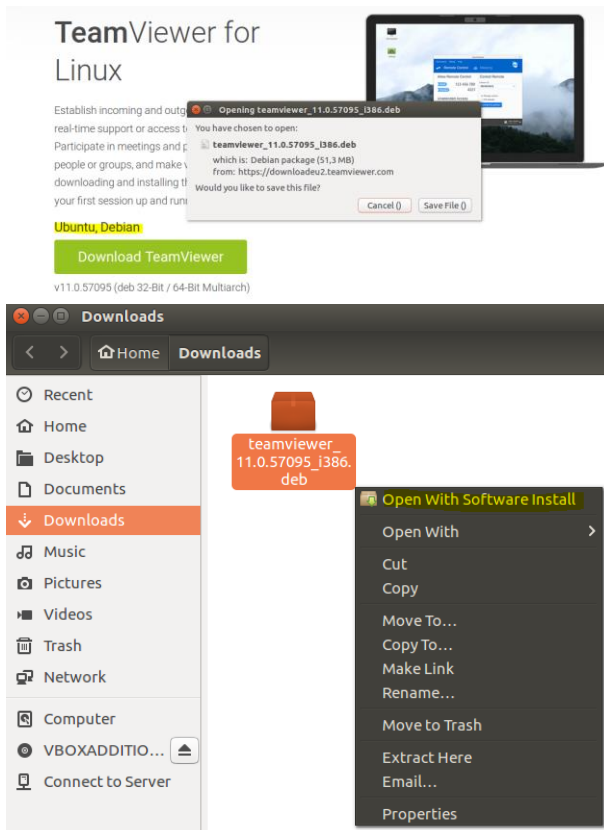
TeamViewer for Linux

Establish incoming and outg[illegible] real-time support or access t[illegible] Participate in meetings and p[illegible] people or groups, and make v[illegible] downloading and installing th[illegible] your first session up and runn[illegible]

Opening teamviewer_11.0.57095_i386.deb

You have chosen to open:

teamviewer_11.0.57095_i386.deb

which is: Debian package (51,3 MB)

from: https://downloadeu2.teamviewer.com

Would you like to save this file?

Cancel () | Save File ()

Ubuntu, Debian

Download TeamViewer

v11.0.57095 (deb 32-Bit / 64-Bit Multiarch)

Downloads

Home | Downloads

Recent
Home
Desktop
Documents
Downloads
Music
Pictures
Videos
Trash
Network

Computer
VBOXADDITIO...
Connect to Server

teamviewer_11.0.57095_i386.deb

Open With Software Install
Open With
Cut
Copy
Move To...
Copy To...
Make Link
Rename...
Move to Trash
Extract Here
Email...
Properties